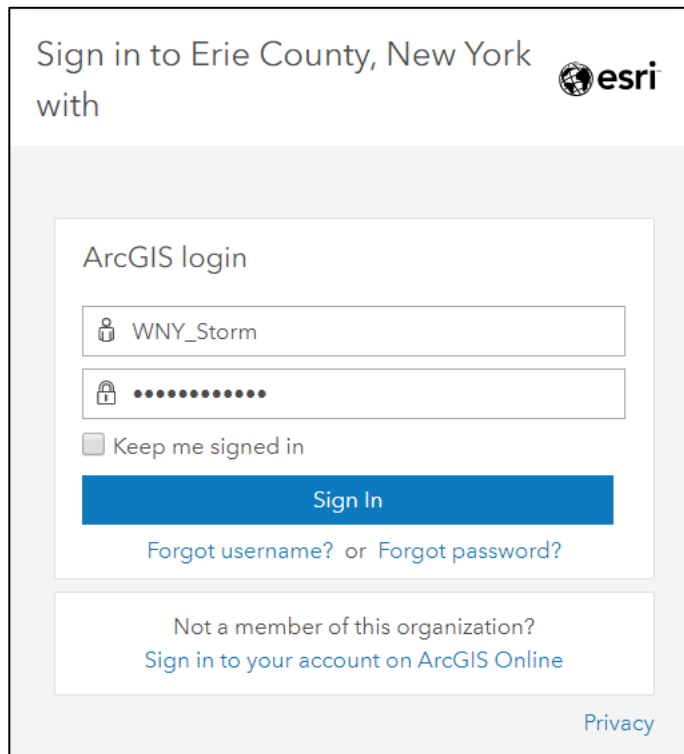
Sign in to Erie County, New York with

esri

ArcGIS login

WNY_Storm

•••••••••••••

Keep me signed in

Sign In

Forgot username? or Forgot password?

Not a member of this organization?
Sign in to your account on ArcGIS Online

Privacy